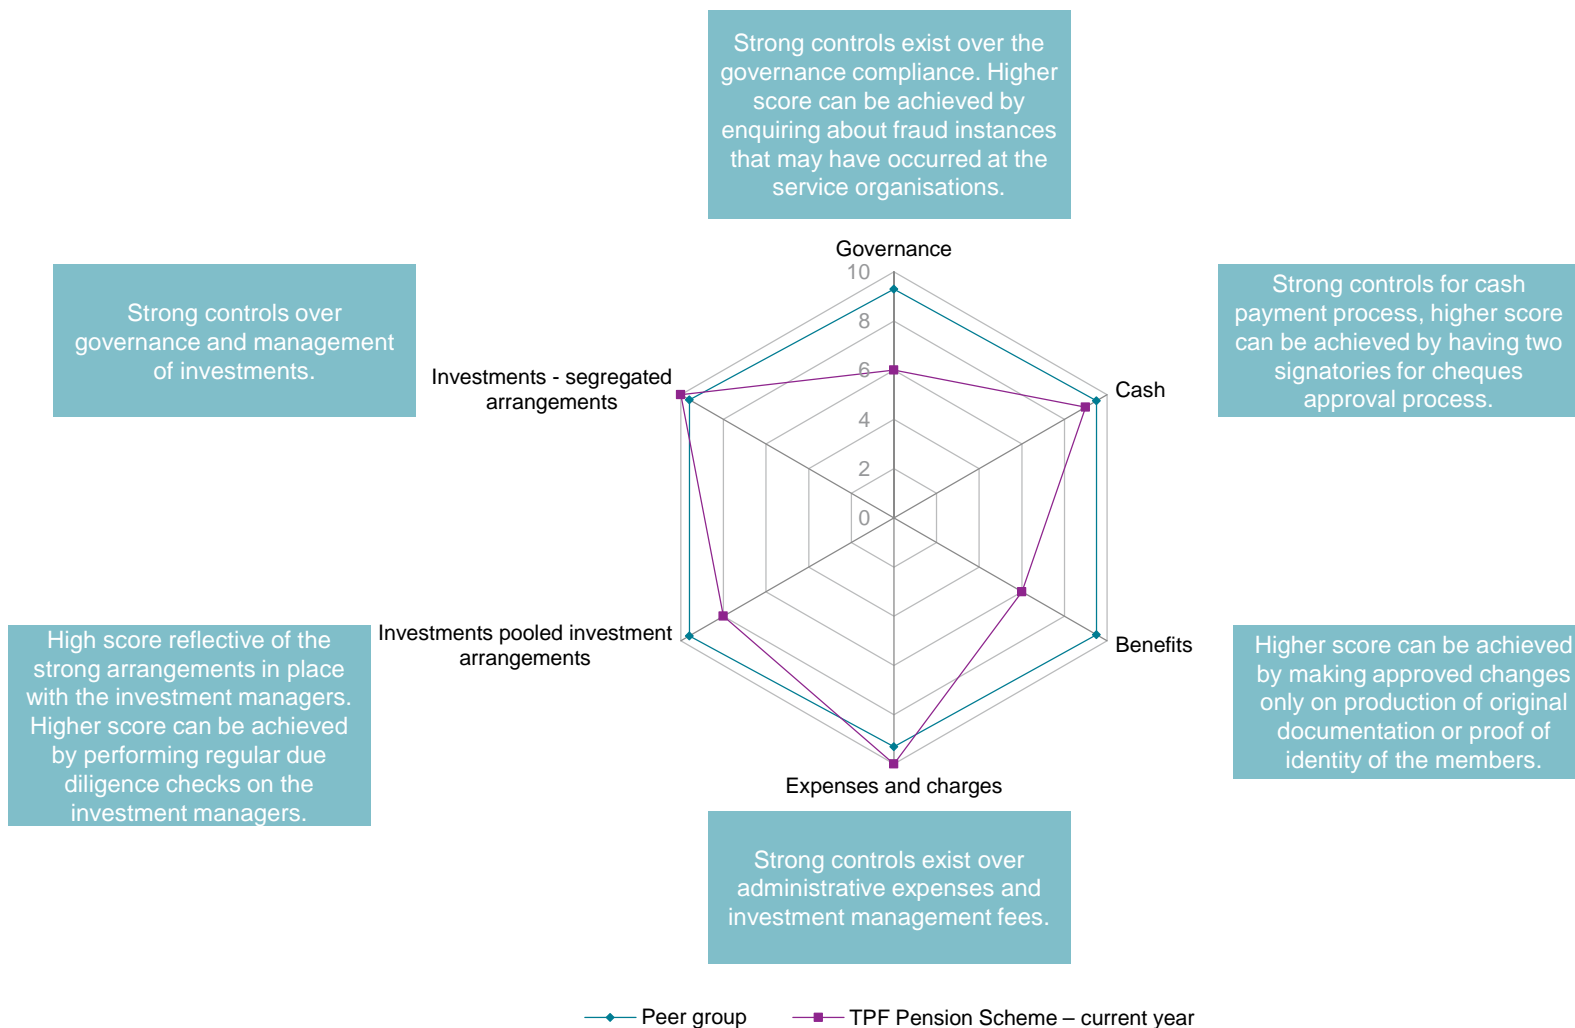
Strong controls exist over the governance compliance. Higher score can be achieved by enquiring about fraud instances that may have occurred at the service organisations.

Strong controls over governance and management of investments.

Strong controls for cash payment process, higher score can be achieved by having two signatories for cheques approval process.

Governance

10

8

6

4

2

0

Investments - segregated arrangements

Cash

Investments pooled investment arrangements

Benefits

Expenses and charges

High score reflective of the strong arrangements in place with the investment managers. Higher score can be achieved by performing regular due diligence checks on the investment managers.

Higher score can be achieved by making approved changes only on production of original documentation or proof of identity of the members.

Strong controls exist over administrative expenses and investment management fees.

Peer group

TPF Pension Scheme – current year